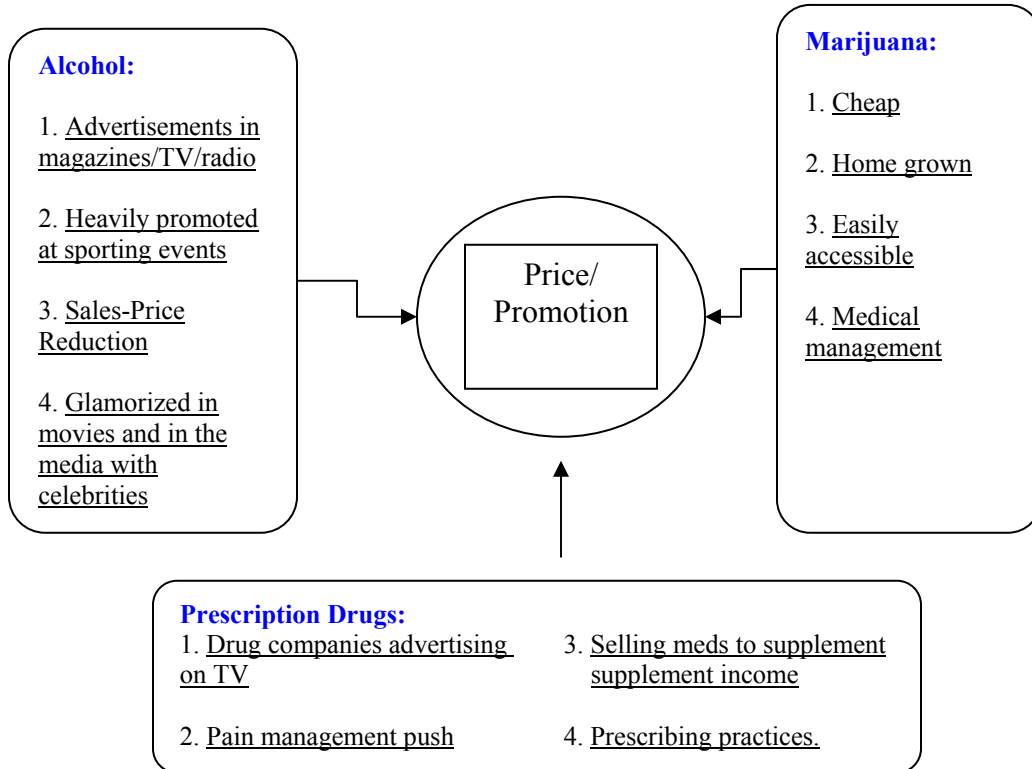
Alcohol:

1. Advertisements in magazines/TV/radio

2. Heavily promoted at sporting events

3. Sales-Price Reduction

4. Glamorized in movies and in the media with celebrities

Price/ Promotion

Marijuana:

1. Cheap

2. Home grown

3. Easily accessible

4. Medical management

Prescription Drugs:

1. Drug companies advertising on TV

2. Pain management push

3. Selling meds to supplement supplement income

4. Prescribing practices.